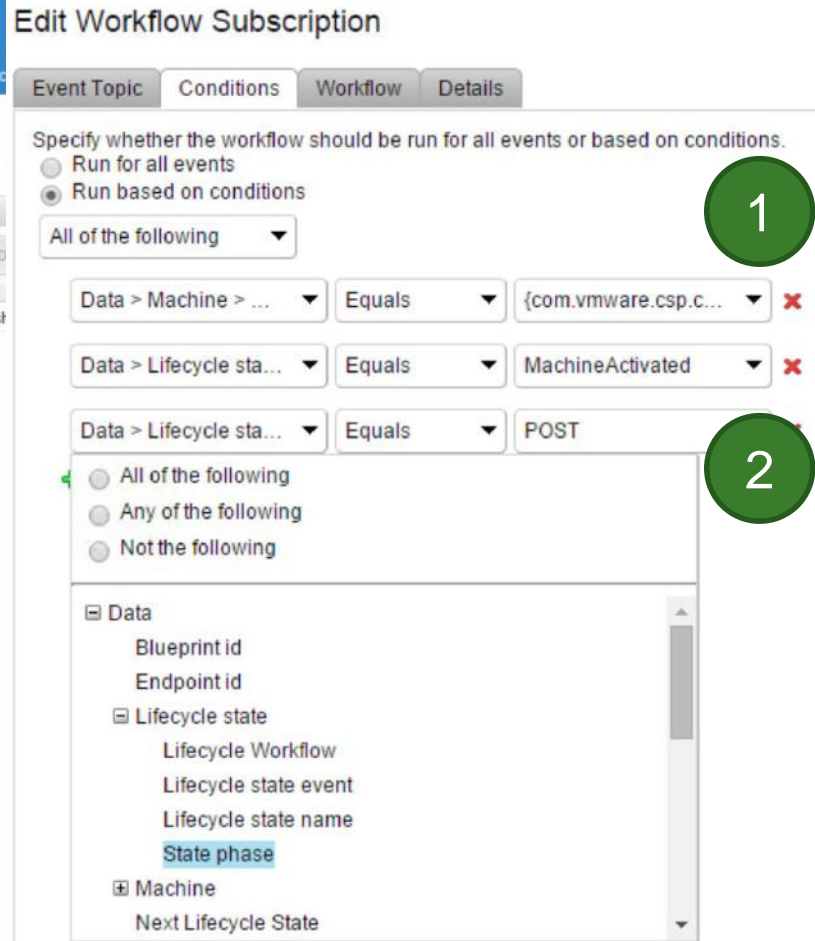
Edit Workflow Subscription

Event Topic | Conditions | Workflow | Details

Specify whether the workflow should be run for all events or based on conditions.
Run for all events
Run based on conditions

1

All of the following

Data > Machine > ... | Equals | {com.vmware.csp.c...
Data > Lifecycle sta... | Equals | MachineActivated
Data > Lifecycle sta... | Equals | POST

2

All of the following
Any of the following
Not the following

⊟ Data
Blueprint id
Endpoint id
⊟ Lifecycle state
Lifecycle Workflow
Lifecycle state event
Lifecycle state name
State phase
⊞ Machine
Next Lifecycle State